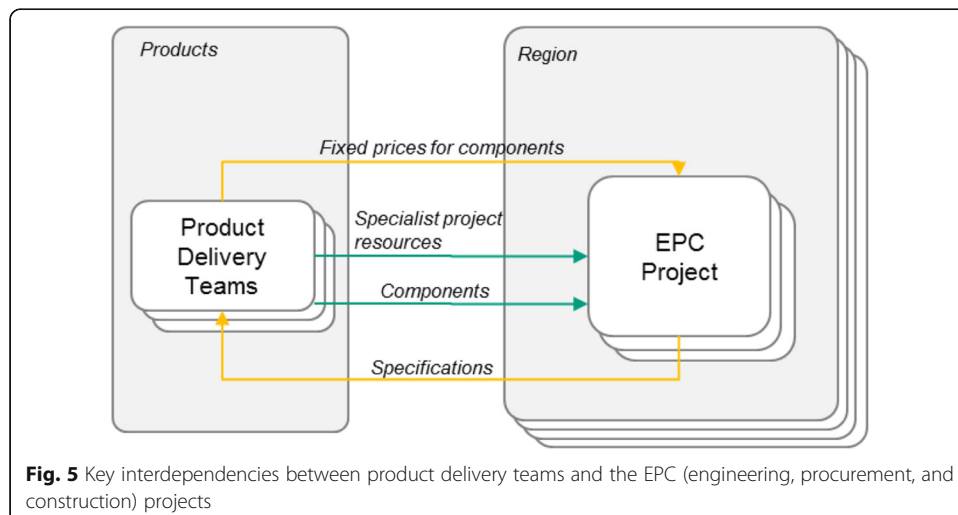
Products

Region

Fixed prices for components

Product Delivery Teams

Specialist project resources

EPC Project

Components

Specifications

**Fig. 5** Key interdependencies between product delivery teams and the EPC (engineering, procurement, and construction) projects